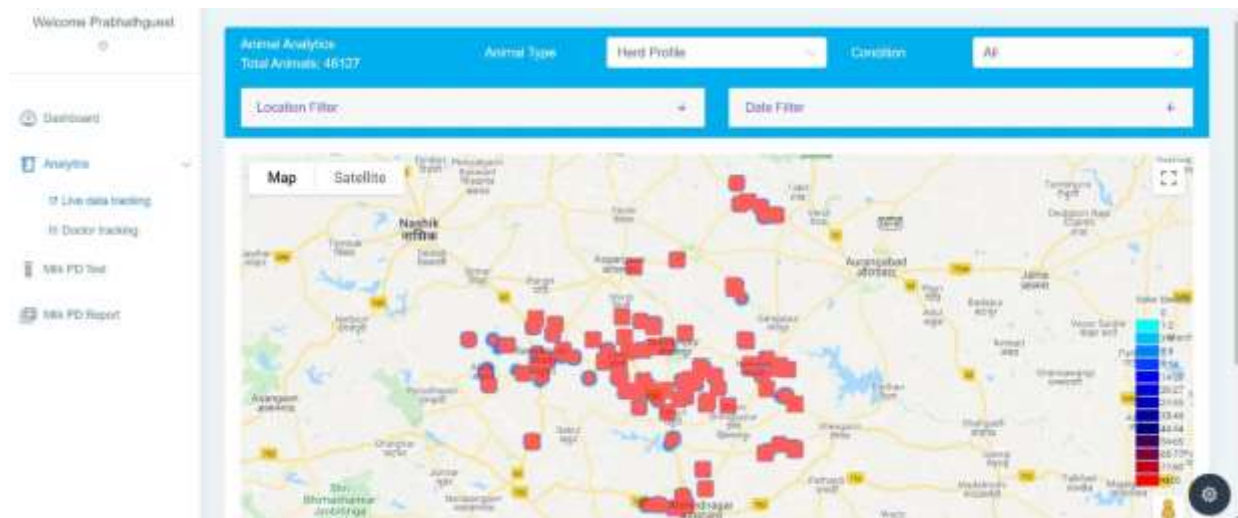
Welcome Prabhathguest

Dashboard

Analytics

Live data tracking

Doctor tracking

Milk PD Test

Milk PD Report

Animal Analytics
Total Animals: 46127

Animal Type

Herd Profile

Condition

All

Location Filter

Date Filter

Map

Satellite

Nashik
नाशिक

Aurangabad
औरंगाबाद

Jalna

Asangaon

Bhimashankar

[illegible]